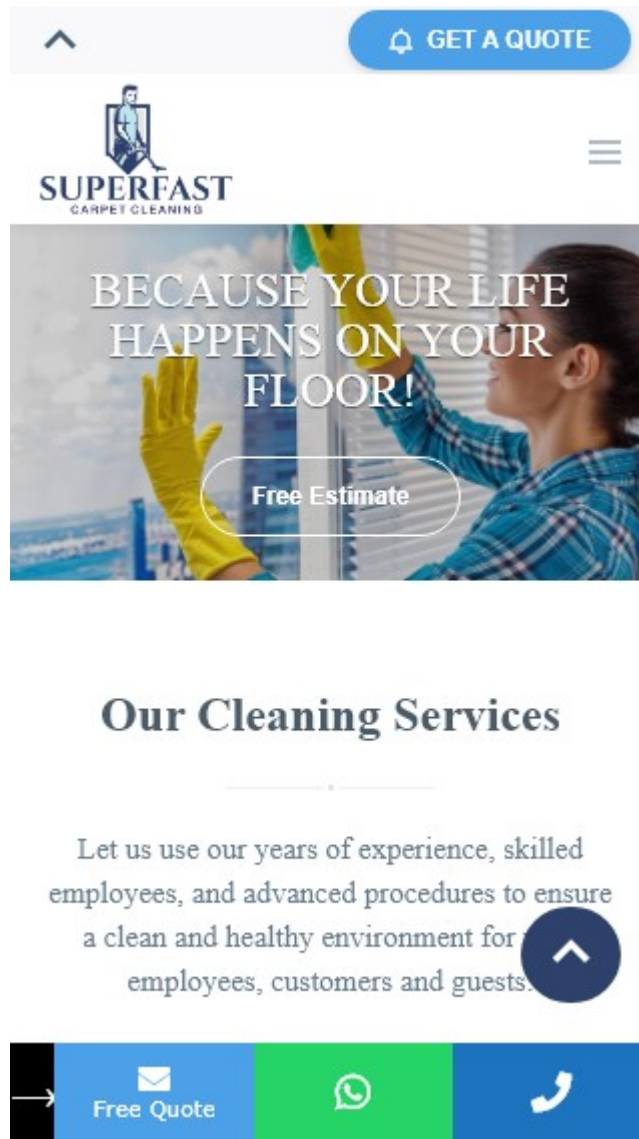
GET A QUOTE

SUPERFAST
CARPET CLEANING

BECAUSE YOUR LIFE HAPPENS ON YOUR FLOOR!

Free Estimate

Our Cleaning Services

Let us use our years of experience, skilled employees, and advanced procedures to ensure a clean and healthy environment for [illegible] employees, customers and guests.

Free Quote